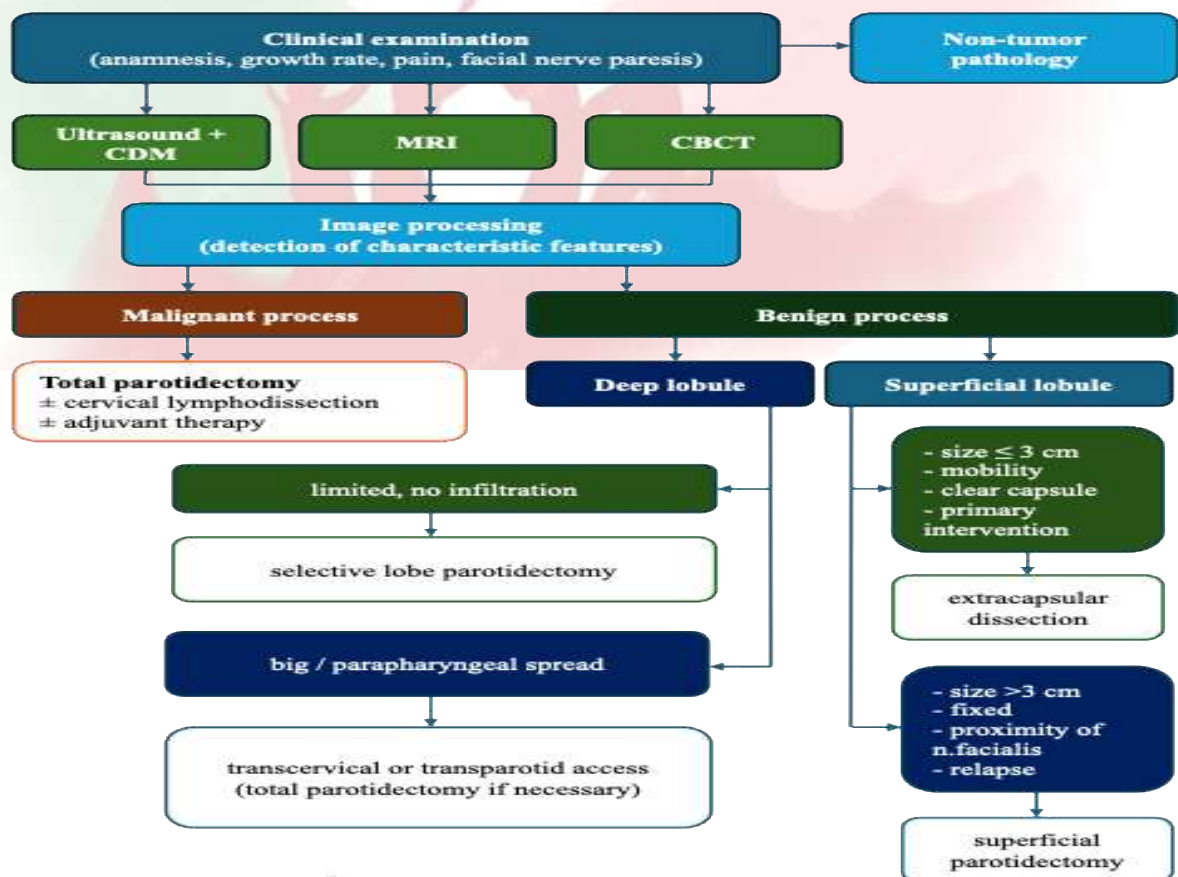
Clinical examination
(anamnesis, growth rate, pain, facial nerve paresis)

Non-tumor pathology

Ultrasound + CDM

MRI

CBCT

Image processing
(detection of characteristic features)

Malignant process

Benign process

Total parotidectomy
± cervical lymphodissection
± adjuvant therapy

Deep lobule

Superficial lobule

limited, no infiltration

selective lobe parotidectomy

big / parapharyngeal spread

transcervical or transparotid access
(total parotidectomy if necessary)

- size ≤ 3 cm
- mobility
- clear capsule
- primary intervention

extracapsular dissection

- size >3 cm
- fixed
- proximity of n.facialis
- relapse

superficial parotidectomy